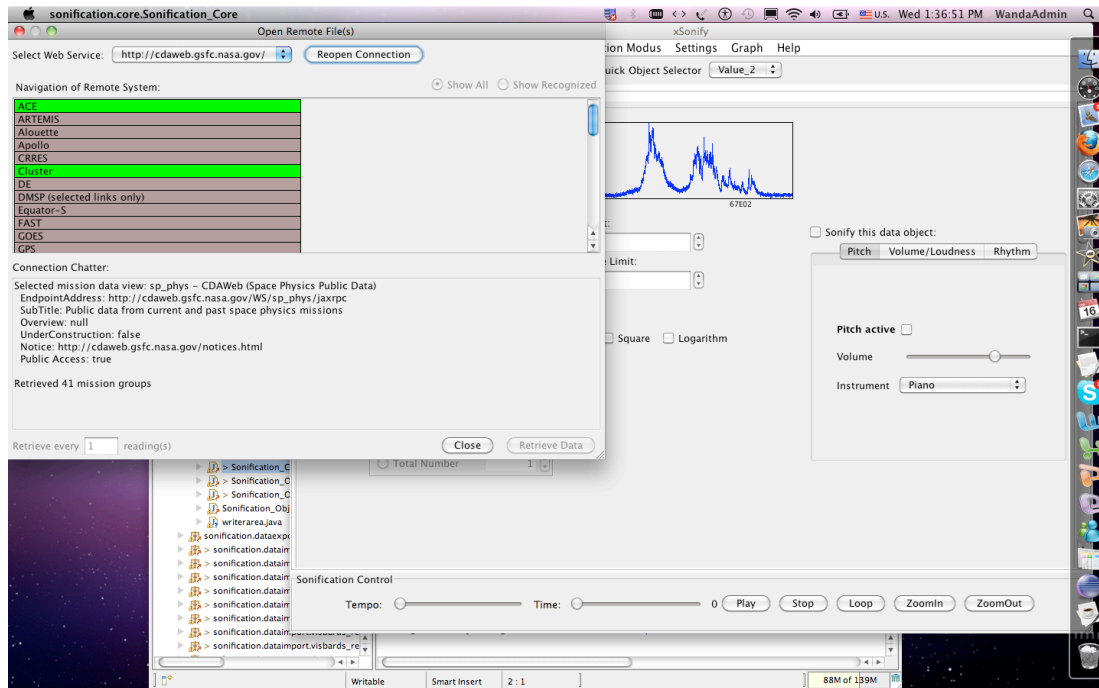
sonification.core.Sonification_Core

U.S. Wed 1:36:51 PM WandaAdmin

Open Remote File(s)

Select Web Service: http://cdaweb.gsfc.nasa.gov/ Reopen Connection

Navigation of Remote System:

Show All Show Recognized

ACE
ARTEMIS
Alouette
Apollo
CRRES
Cluster
DE
DMSP (selected links only)
Equator-S
FAST
GOES
GPS

Connection Chatter:

Selected mission data view: sp_phys - CDAWeb (Space Physics Public Data)
EndpointAddress: http://cdaweb.gsfc.nasa.gov/WS/sp_phys/jaxrpc
SubTitle: Public data from current and past space physics missions
Overview: null
UnderConstruction: false
Notice: http://cdaweb.gsfc.nasa.gov/notices.html
Public Access: true

Retrieved 41 mission groups

Retrieve every 1 reading(s)

Close Retrieve Data

xSonify

tion Modus Settings Graph Help

uick Object Selector Value_2

67E02

t:

e Limit:

Square Logarithm

Total Number 1

Sonify this data object:

Pitch Volume/Loudness Rhythm

Pitch active

Volume

Instrument Piano

> Sonification_C
> Sonification_C
> Sonification_C
Sonification_Obj
writerarea.java
sonification.dataexp
> sonification.dataim
> sonification.dataim
> sonification.dataim
> sonification.dataim
> sonification.dataim
> sonification.dataim
> sonification.dataim
> sonification.dataimport.visbards_re

Sonification Control

Tempo: Time: 0 Play Stop Loop ZoomIn ZoomOut

Writable Smart Insert 2 : 1 88M of 139M

16